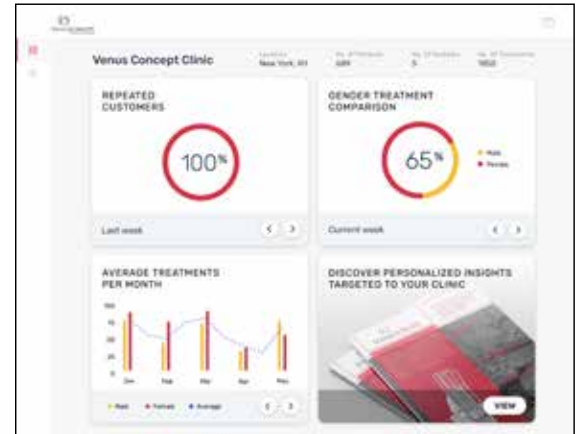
Venus Concept Clinic

Location
New York, NY

No. of Patients
489

No. of Systems
3

No. of Treatments
1950

REPEATED CUSTOMERS

100%

Last week

GENDER TREATMENT COMPARISON

65%

Male
Female

Current week

AVERAGE TREATMENTS PER MONTH

100
75
50
25
0

Jan
Feb
Mar
Apr
May

Male
Female
Average

DISCOVER PERSONALIZED INSIGHTS TARGETED TO YOUR CLINIC

VIEW